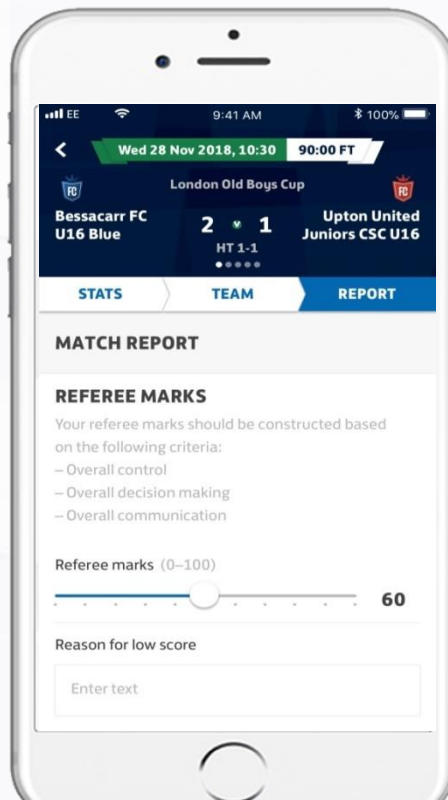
EE 9:41 AM 100%

Wed 28 Nov 2018, 10:30 90:00 FT

FC London Old Boys Cup FC

Bessacarr FC U16 Blue 2 1 Upton United Juniors CSC U16

HT 1-1

STATS TEAM REPORT

MATCH REPORT

REFEREE MARKS

Your referee marks should be constructed based on the following criteria:
– Overall control
– Overall decision making
– Overall communication

Referee marks (0–100)

60

Reason for low score

Enter text